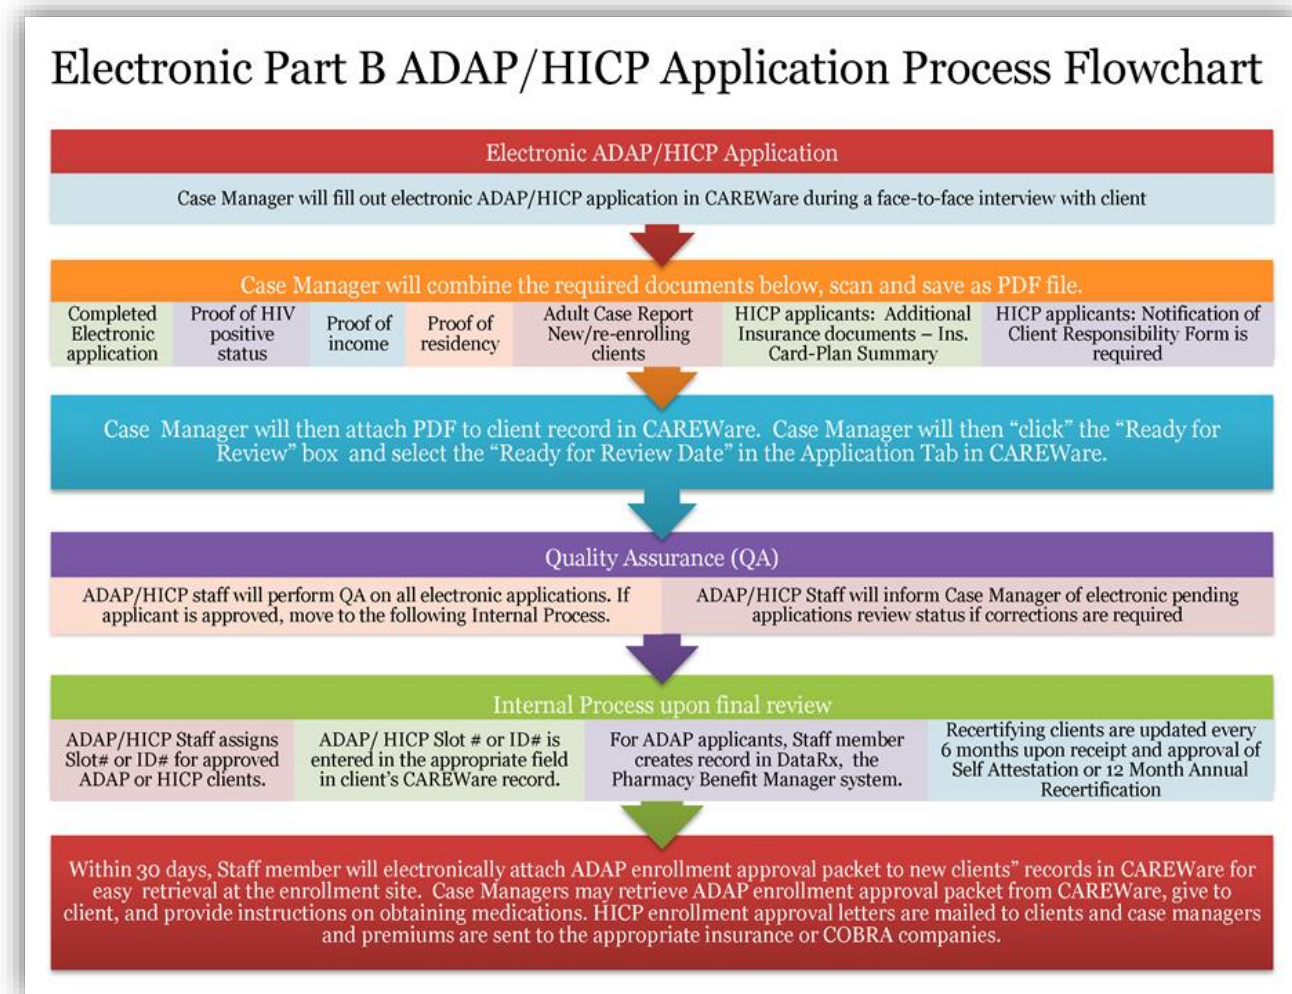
Electronic Part B ADAP/HICP Application Process Flowchart

Electronic ADAP/HICP Application

Case Manager will fill out electronic ADAP/HICP application in CAREWare during a face-to-face interview with client

Case Manager will combine the required documents below, scan and save as PDF file.

| Completed Electronic application | Proof of HIV positive status | Proof of income | Proof of residency | Adult Case Report New/re-enrolling clients | HICP applicants: Additional Insurance documents – Ins. Card-Plan Summary | HICP applicants: Notification of Client Responsibility Form is required |
|---|---|---|---|---|---|---|

Case Manager will then attach PDF to client record in CAREWare. Case Manager will then "click" the "Ready for Review" box and select the "Ready for Review Date" in the Application Tab in CAREWare.

Quality Assurance (QA)

ADAP/HICP staff will perform QA on all electronic applications. If applicant is approved, move to the following Internal Process.

ADAP/HICP Staff will inform Case Manager of electronic pending applications review status if corrections are required

Internal Process upon final review

| ADAP/HICP Staff assigns Slot# or ID# for approved ADAP or HICP clients. | ADAP/ HICP Slot # or ID# is entered in the appropriate field in client's CAREWare record. | For ADAP applicants, Staff member creates record in DataRx, the Pharmacy Benefit Manager system. | Recertifying clients are updated every 6 months upon receipt and approval of Self Attestation or 12 Month Annual Recertification |
|---|---|---|---|

Within 30 days, Staff member will electronically attach ADAP enrollment approval packet to new clients" records in CAREWare for easy retrieval at the enrollment site. Case Managers may retrieve ADAP enrollment approval packet from CAREWare, give to client, and provide instructions on obtaining medications. HICP enrollment approval letters are mailed to clients and case managers and premiums are sent to the appropriate insurance or COBRA companies.